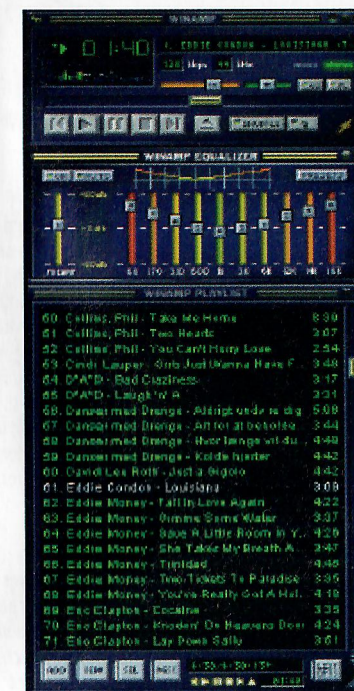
WINAMP
01:40
1. EDDIE CONDON - LOUISIANA
128 kbps 44 kHz
WINAMP EQUALIZER
PRESETS
PREAMP
60 170 310 600 1K 3K 6K 12K 14K 16K
WINAMP PLAYLIST
60. Collins, Phil - Take Me Home 5:50
61. Collins, Phil - Two Hearts 3:07
62. Collins, Phil - You Can't Hurry Love 2:54
63. Cindi Lauper - Girls Just Wanna Have F... 3:48
64. D*A*D - Bad Craziness 3:17
65. D*A*D - Laugh 'n' A 3:31
66. Danser med Drenge - Alltigt ende te dig 5:08
67. Danser med Drenge - Alt for at beholde.. 3:44
68. Danser med Drenge - Hvor længe vil du... 4:40
69. Danser med Drenge - Kolde hjerter 4:42
69. David Lee Roth - Just a Gigolo 4:42
61. Eddie Condon - Louisiana 3:08
62. Eddie Money - Fall In Love Again 4:22
63. Eddie Money - Gimme Some Water 3:37
64. Eddie Money - Save A Little Room In Y... 4:20
65. Eddie Money - She Takes My Breath A... 3:47
66. Eddie Money - Trinidad 4:48
67. Eddie Money - Two Tickets To Paradise 3:55
68. Eddie Money - You've Really Got A Hol... 4:18
69. Eric Clapton - Cocaine 3:35
70. Eric Clapton - Knockin' On Heavens Door 4:24
71. Eric Clapton - Lay Down Sally 3:51
ADD REM SEL MISC
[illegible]
LIST